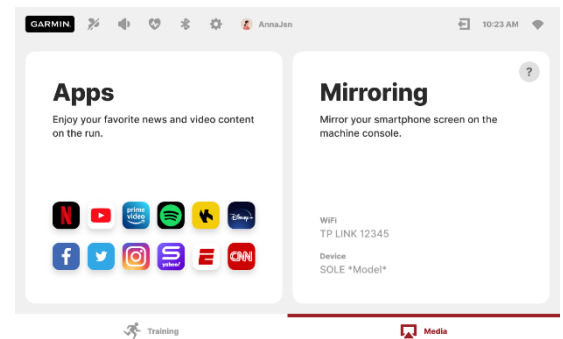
GARMIN AnnaJsn 10:23 AM

Apps
Enjoy your favorite news and video content on the run.

N prime video yahoo! E CNN Disney+

Mirroring
Mirror your smartphone screen on the machine console.

?

WiFi
TP LINK 12345

Device
SOLE *Model*

Training

Media